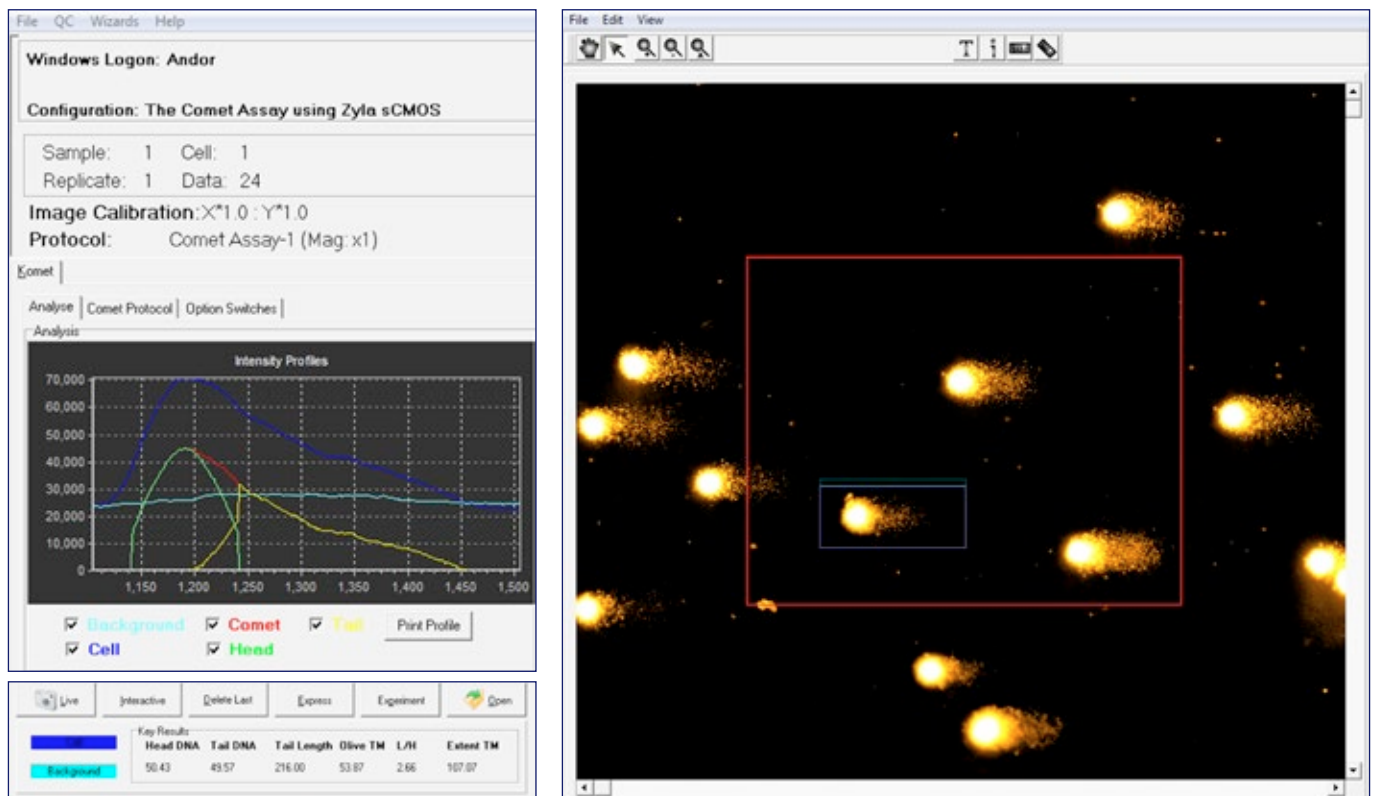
File QC Wizards Help

Windows Logon: Andor

Configuration: The Comet Assay using Zyla sCMOS

Sample: 1 Cell: 1
Replicate: 1 Data: 24

Image Calibration: X*1.0 : Y*1.0
Protocol: Comet Assay-1 (Mag: x1)

Comet

Analyse | Comet Protocol | Option Switches

Analysis

Intensity Profiles

70,000
60,000
50,000
40,000
30,000
20,000
10,000
0
1,150 1,200 1,250 1,300 1,350 1,400 1,450 1,500

Background Comet Tail Print Profile
Cell Head

Live Interactive Delete Last Express Experiment Open

Cell
Background

Key Results

| Head DNA | Tail DNA | Tail Length | Olive TM | L/H | Extent TM |
|---|---|---|---|---|---|
| 50.43 | 49.57 | 216.00 | 53.87 | 2.66 | 107.07 |

File Edit View

T i